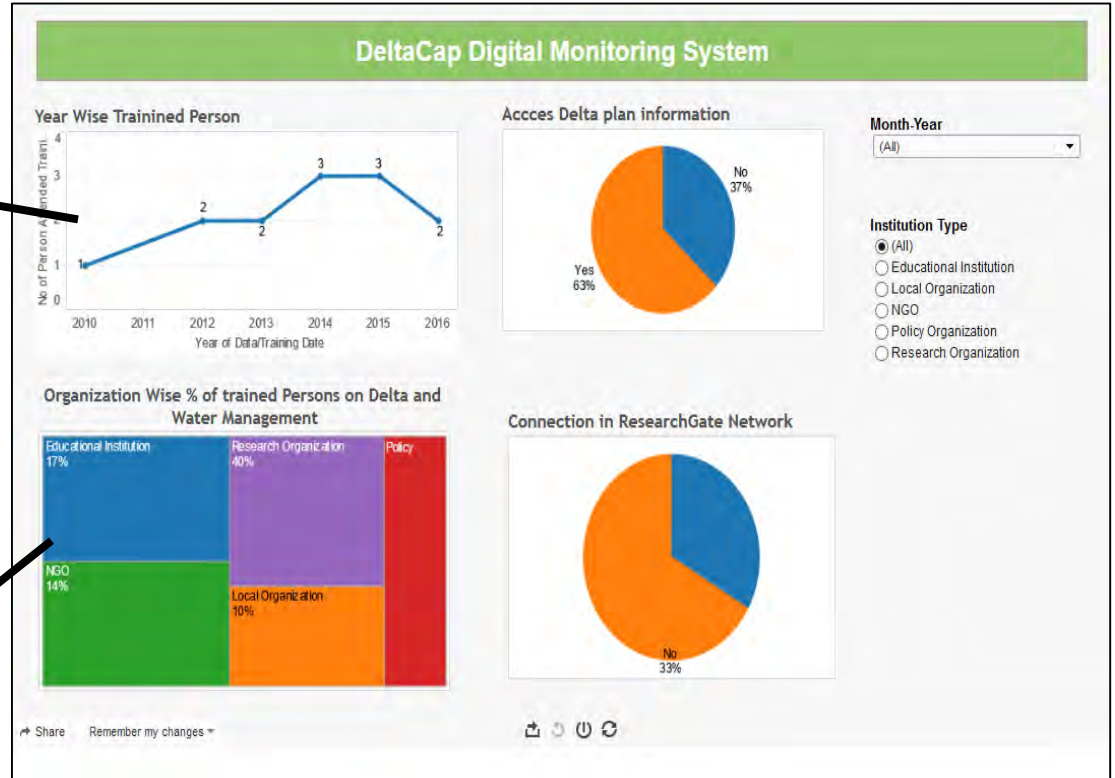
DeltaCap Digital Monitoring System

Year Wise Trainined Person

No of Person A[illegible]nded Traini..

4
3
2
1
0

1
2
2
3
3
2

2010 2011 2012 2013 2014 2015 2016

Year of Data/Training Date

Accces Delta plan information

No
37%

Yes
63%

Month-Year
(All)

Institution Type
(All)
Educational Institution
Local Organization
NGO
Policy Organization
Research Organization

Organization Wise % of trained Persons on Delta and Water Management

Educational Institution
17%

Research Organization
40%

Policy

NGO
14%

Local Organization
10%

Connection in ResearchGate Network

No
33%

Share Remember my changes